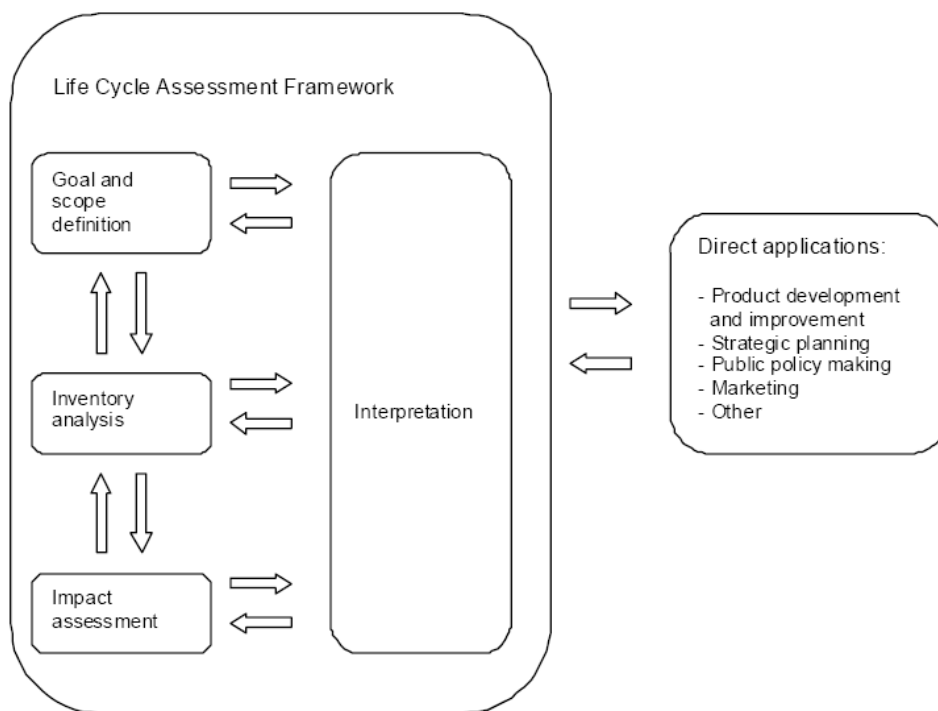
Life Cycle Assessment Framework

Goal and scope definition

Inventory analysis

Impact assessment

Interpretation

Direct applications:

- Product development and improvement
- Strategic planning
- Public policy making
- Marketing
- Other